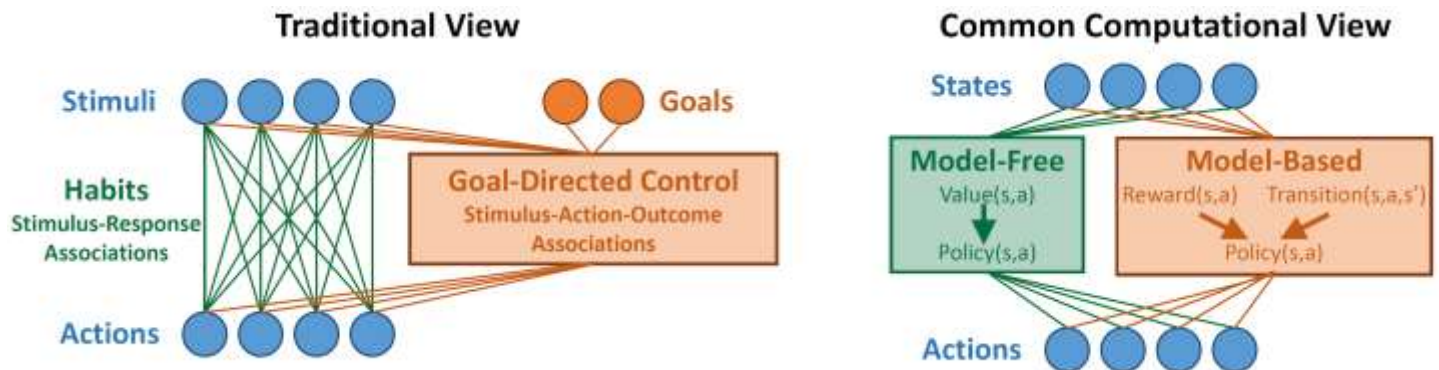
Traditional View

Stimuli

Goals

Habits
Stimulus-Response Associations

Goal-Directed Control
Stimulus-Action-Outcome Associations

Actions

Common Computational View

States

Model-Free
Value(s,a)
Policy(s,a)

Model-Based
Reward(s,a) Transition(s,a,s')
Policy(s,a)

Actions